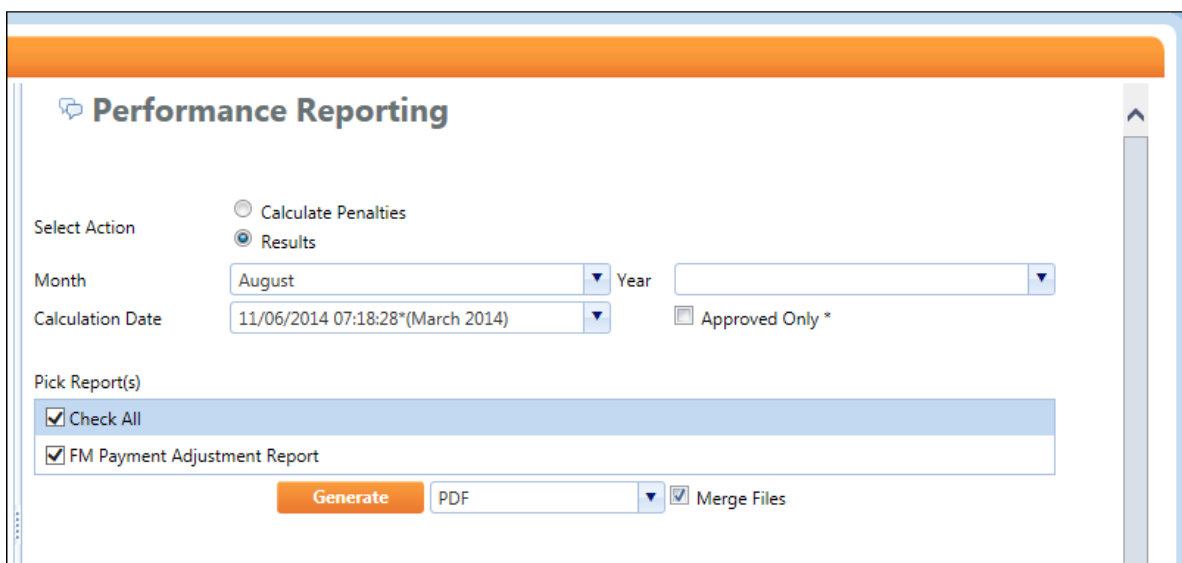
Performance Reporting

Select Action
Calculate Penalties
Results

Month August Year

Calculation Date 11/06/2014 07:18:28*(March 2014) Approved Only *

Pick Report(s)

Check All

FM Payment Adjustment Report

Generate PDF Merge Files